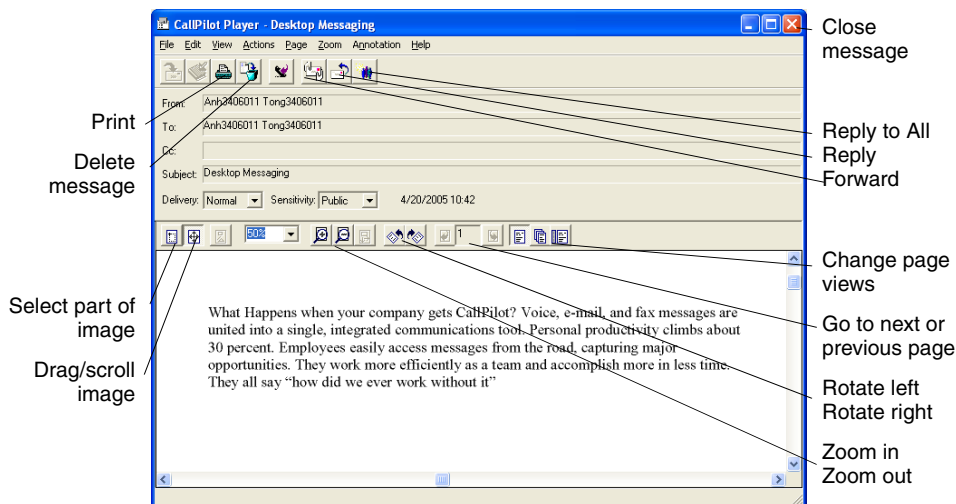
CallPilot Player - Desktop Messaging

File Edit View Actions Page Zoom Annotation Help

Close message

Print

Delete message

From: Anh3406011 Tong3406011

To: Anh3406011 Tong3406011

Cc:

Subject: Desktop Messaging

Delivery: Normal Sensitivity: Public 4/20/2005 10:42

Reply to All

Reply

Forward

50%

1

Change page views

Go to next or previous page

Select part of image

Drag/scroll image

What Happens when your company gets CallPilot? Voice, e-mail, and fax messages are united into a single, integrated communications tool. Personal productivity climbs about 30 percent. Employees easily access messages from the road, capturing major opportunities. They work more efficiently as a team and accomplish more in less time. They all say "how did we ever work without it"

Rotate left

Rotate right

Zoom in

Zoom out